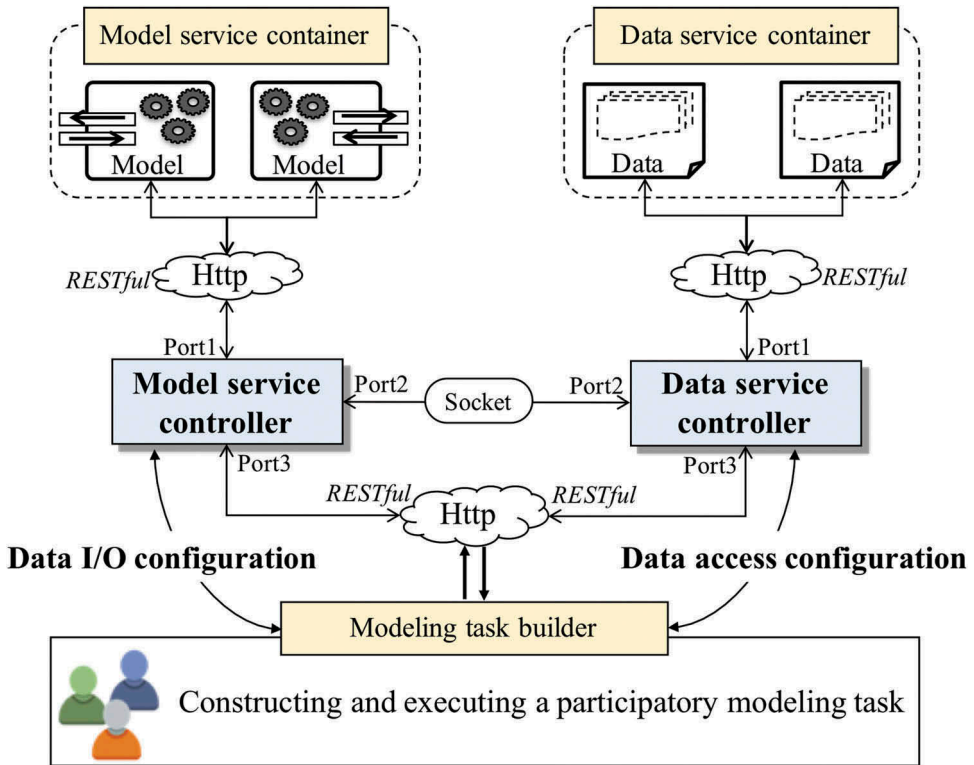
Model service container

Model

Model

Data service container

Data

Data

RESTful

Http

Http

RESTful

Port1

Port1

Model service controller

Port2

Socket

Port2

Data service controller

Port3

Port3

RESTful

RESTful

Http

Data I/O configuration

Data access configuration

Modeling task builder

Constructing and executing a participatory modeling task